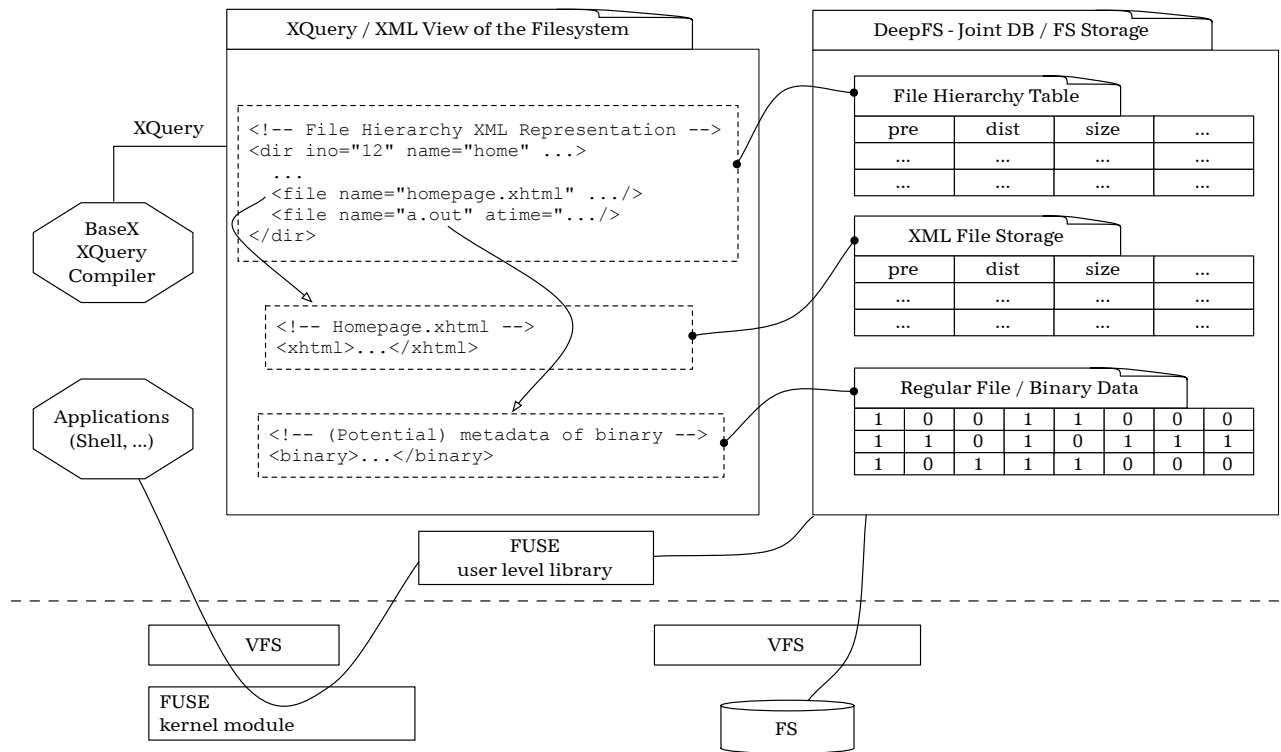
XQuery / XML View of the Filesystem

XQuery

<!-- File Hierarchy XML Representation -->
<dir ino="12" name="home" ...>
...
<file name="homepage.xhtml" .../>
<file name="a.out" atime=".../>
</dir>

BaseX XQuery Compiler

<!-- Homepage.xhtml -->
<xhtml>...</xhtml>

Applications (Shell, ...)

<!-- (Potential) metadata of binary -->
<binary>...</binary>

DeepFS - Joint DB / FS Storage

File Hierarchy Table

| pre | dist | size | ... |
|---|---|---|---|
| ... | ... | ... | ... |
| ... | ... | ... | ... |

XML File Storage

| pre | dist | size | ... |
|---|---|---|---|
| ... | ... | ... | ... |
| ... | ... | ... | ... |

Regular File / Binary Data

| 1 | 0 | 0 | 1 | 1 | 0 | 0 | 0 |
|---|---|---|---|---|---|---|---|
| 1 | 1 | 0 | 1 | 0 | 1 | 1 | 1 |
| 1 | 0 | 1 | 1 | 1 | 0 | 0 | 0 |

FUSE
user level library

VFS

VFS

FUSE
kernel module

FS